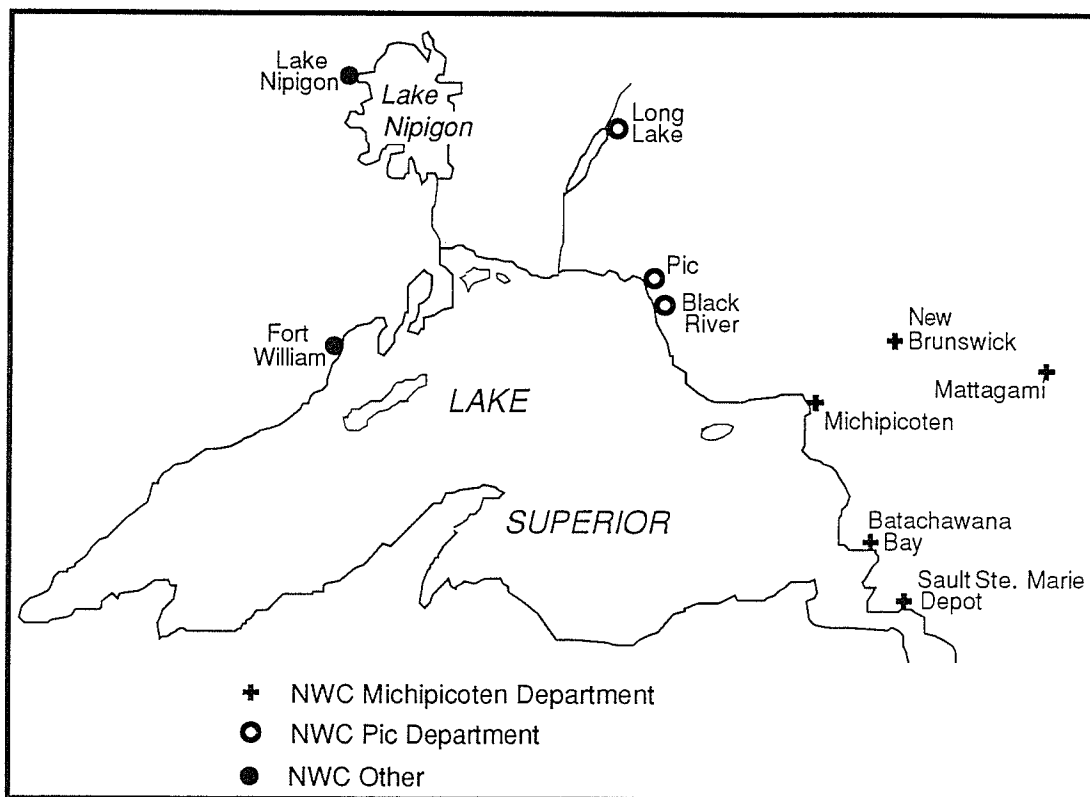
Lake Nipigon

Lake Nipigon

Long Lake

Pic

Black River

Fort William

New Brunswick

Mattagami

LAKE

Michipicoten

SUPERIOR

Batachawana Bay

Sault Ste. Marie Depot

NWC Michipicoten Department

NWC Pic Department

NWC Other